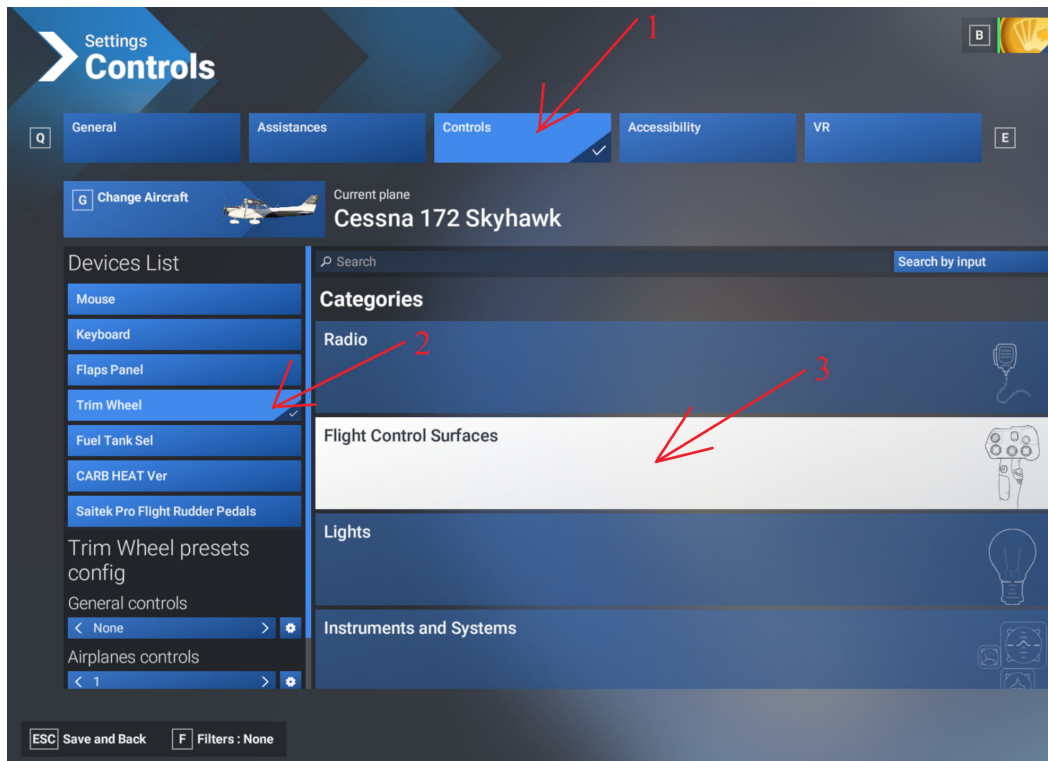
Settings
Controls

1

B

Q

General

Assistances

Controls

Accessibility

VR

E

G Change Aircraft

Current plane
Cessna 172 Skyhawk

Devices List

Mouse

Keyboard

Flaps Panel

Trim Wheel

Fuel Tank Sel

CARB HEAT Ver

Saitek Pro Flight Rudder Pedals

Trim Wheel presets config

General controls

None

Airplanes controls

1

Search

Search by input

Categories

Radio

2

3

Flight Control Surfaces

Lights

Instruments and Systems

ESC Save and Back

F Filters : None